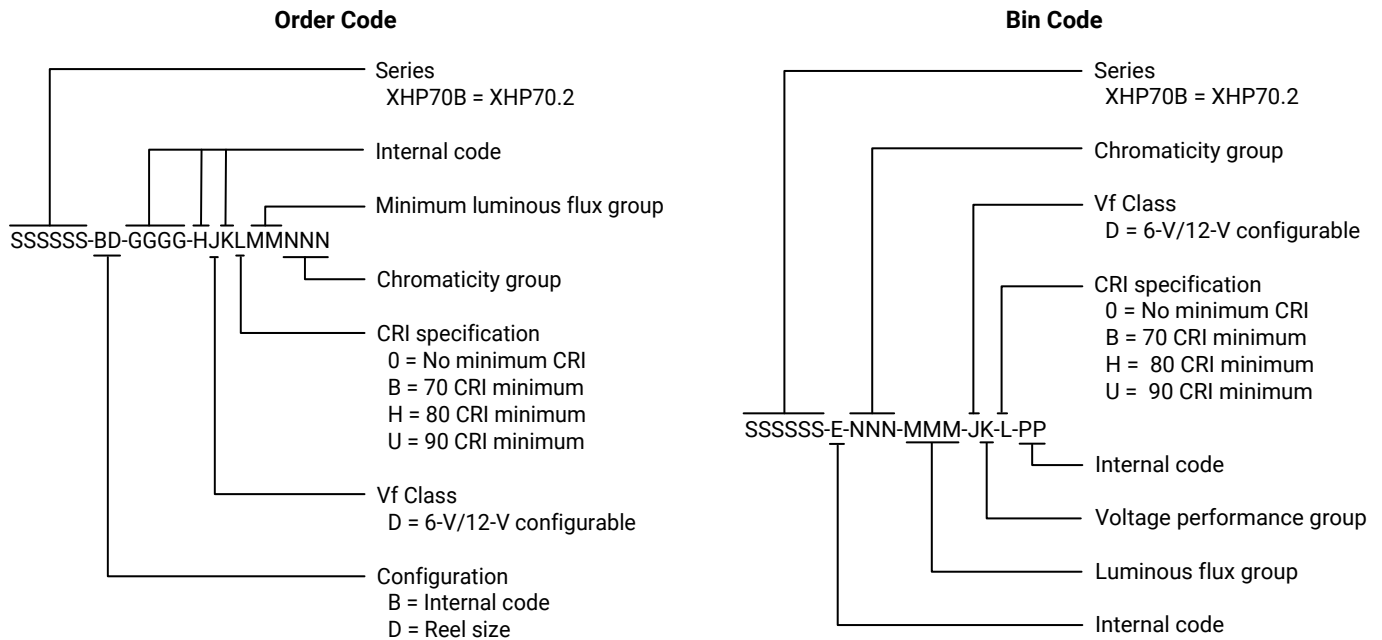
Order Code

Series
XHP70B = XHP70.2

Internal code

Minimum luminous flux group

SSSSSS-BD-GGGG-HJKLMMNNN

Chromaticity group

CRI specification
0 = No minimum CRI
B = 70 CRI minimum
H = 80 CRI minimum
U = 90 CRI minimum

Vf Class
D = 6-V/12-V configurable

Configuration
B = Internal code
D = Reel size

Bin Code

Series
XHP70B = XHP70.2

Chromaticity group

Vf Class
D = 6-V/12-V configurable

CRI specification
0 = No minimum CRI
B = 70 CRI minimum
H = 80 CRI minimum
U = 90 CRI minimum

SSSSSS-E-NNN-MMM-JK-L-PP

Internal code

Voltage performance group

Luminous flux group

Internal code